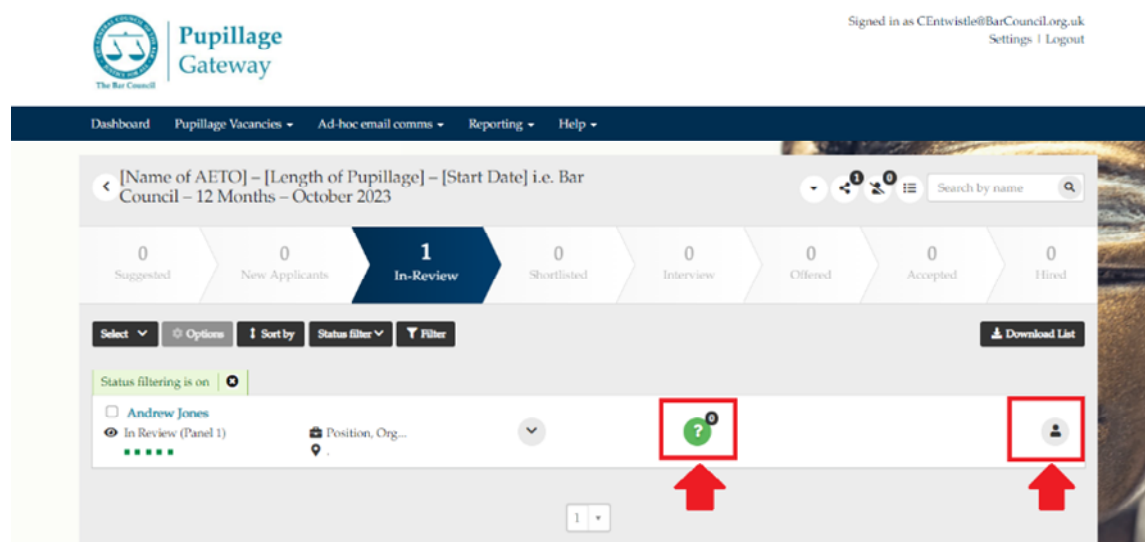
The Bar Council

Pupillage Gateway

Signed in as CEntwistle@BarCouncil.org.uk
Settings | Logout

Dashboard Pupillage Vacancies ▾ Ad-hoc email comms ▾ Reporting ▾ Help ▾

[Name of AETO] – [Length of Pupillage] – [Start Date] i.e. Bar Council – 12 Months – October 2023

1 0

Search by name

| 0 | 0 | 1 | 0 | 0 | 0 | 0 | 0 |
|---|---|---|---|---|---|---|---|
| Suggested | New Applicants | In-Review | Shortlisted | Interview | Offered | Accepted | Hired |

Select Options Sort by Status filter Filter Download List

Status filtering is on

Andrew Jones
In Review (Panel 1)
Position, Org...

0

1